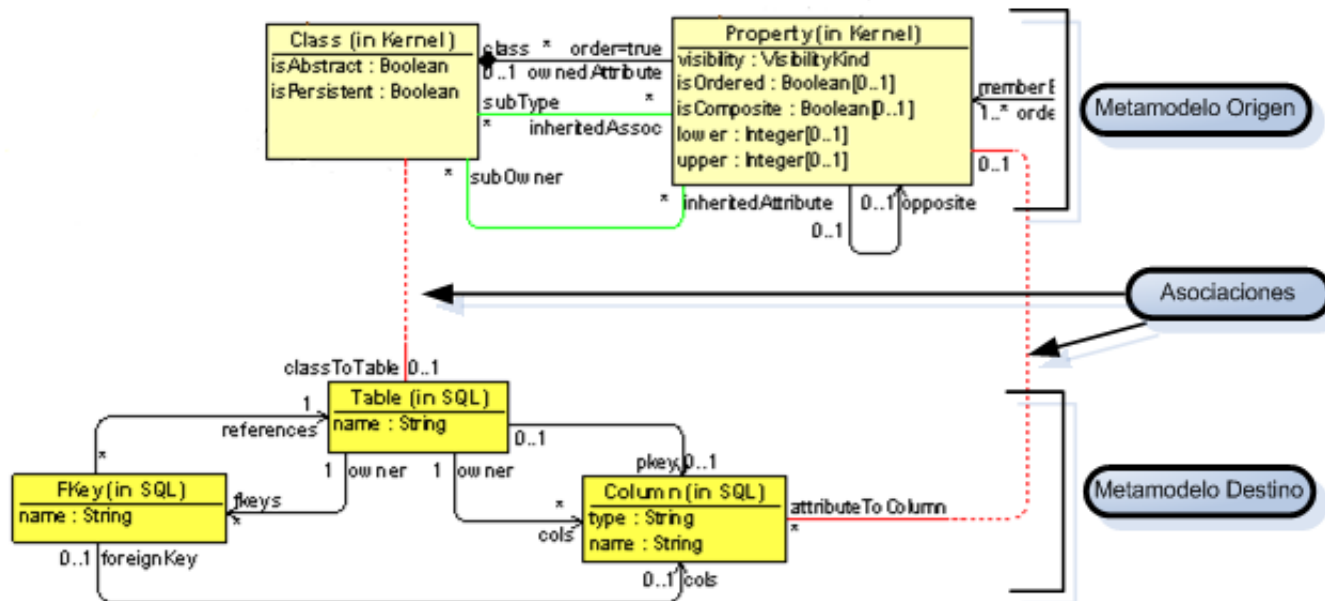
Class (in Kernel)
isAbstract : Boolean
isPersistent : Boolean

class * order=true
0..1 ownedAttribute
subType *
* inheritedAssoc
* subOwner
* inheritedAttribute

Property (in Kernel)
visibility : VisibilityKind
isOrdered : Boolean[0..1]
isComposite : Boolean[0..1]
lower : Integer[0..1]
upper : Integer[0..1]

memberE
1..* orde
0..1
0..1 opposite
0..1

Metamodelo Origen

Asociaciones

classToTable 0..1
Table (in SQL)
name : String
1
references
*
1 owner
1 owner
0..1
pkey 0..1

FKey (in SQL)
name : String
fkeys
*
0..1 foreignKey

*
cols
Column (in SQL)
type : String
name : String
attributeToColumn
*
0..1 cols

Metamodelo Destino